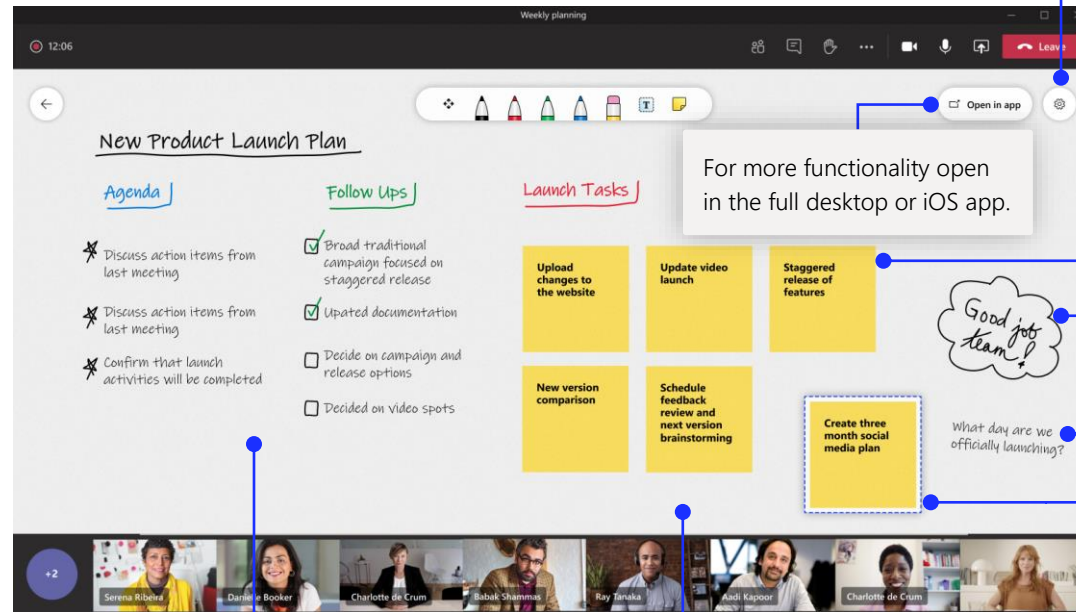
Weekly planning

12:06

Leave

Open in app

New Product Launch Plan

Agenda

Discuss action items from last meeting

Discuss action items from last meeting

Confirm that launch activities will be completed

Follow Ups

Broad traditional campaign focused on staggered release

Upated documentation

Decide on campaign and release options

Decided on video spots

Launch Tasks

For more functionality open in the full desktop or iOS app.

Upload changes to the website

Update video launch

Staggered release of features

New version comparison

Schedule feedback review and next version brainstorming

Create three month social media plan

Good job team!

What day are we officially launching?

+2

Serena Ribeira

Danielle Booker

Charlotte de Crum

Babak Shammas

Ray Tanaka

Aadi Kapoor

Charlotte de Crum